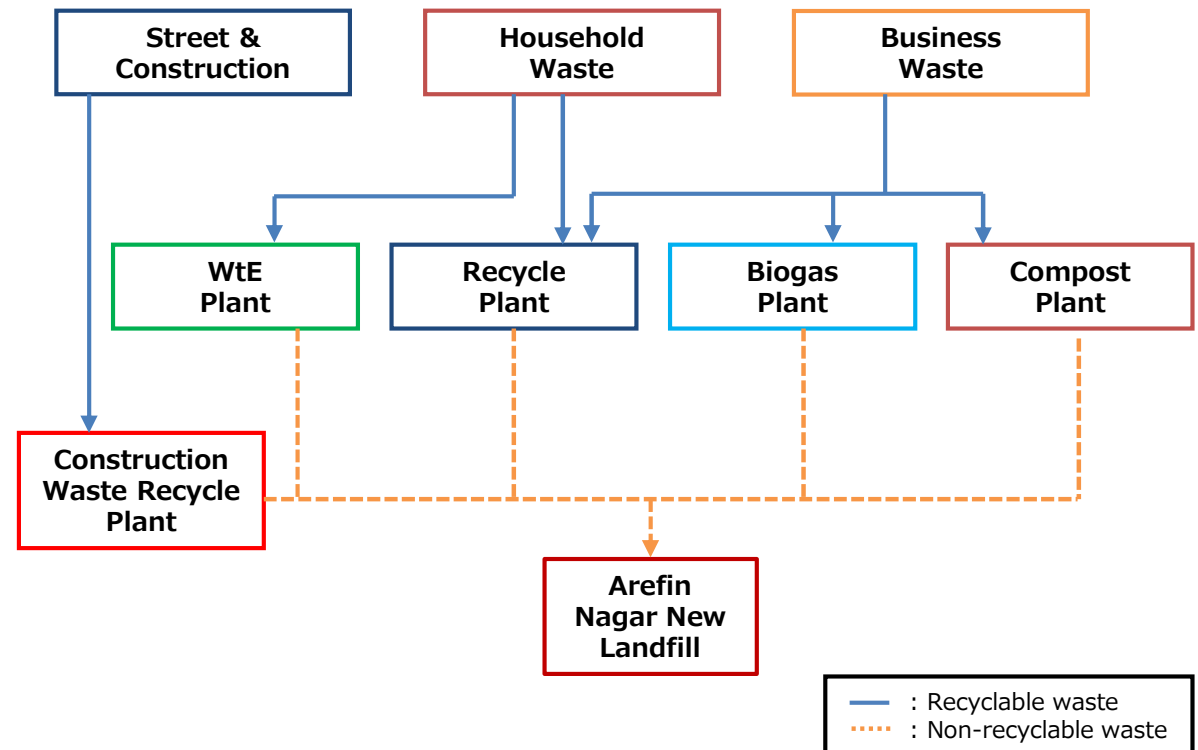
Street & Construction

Household Waste

Business Waste

WtE Plant

Recycle Plant

Biogas Plant

Compost Plant

Construction Waste Recycle Plant

Arefin Nagar New Landfill

: Recyclable waste
: Non-recyclable waste